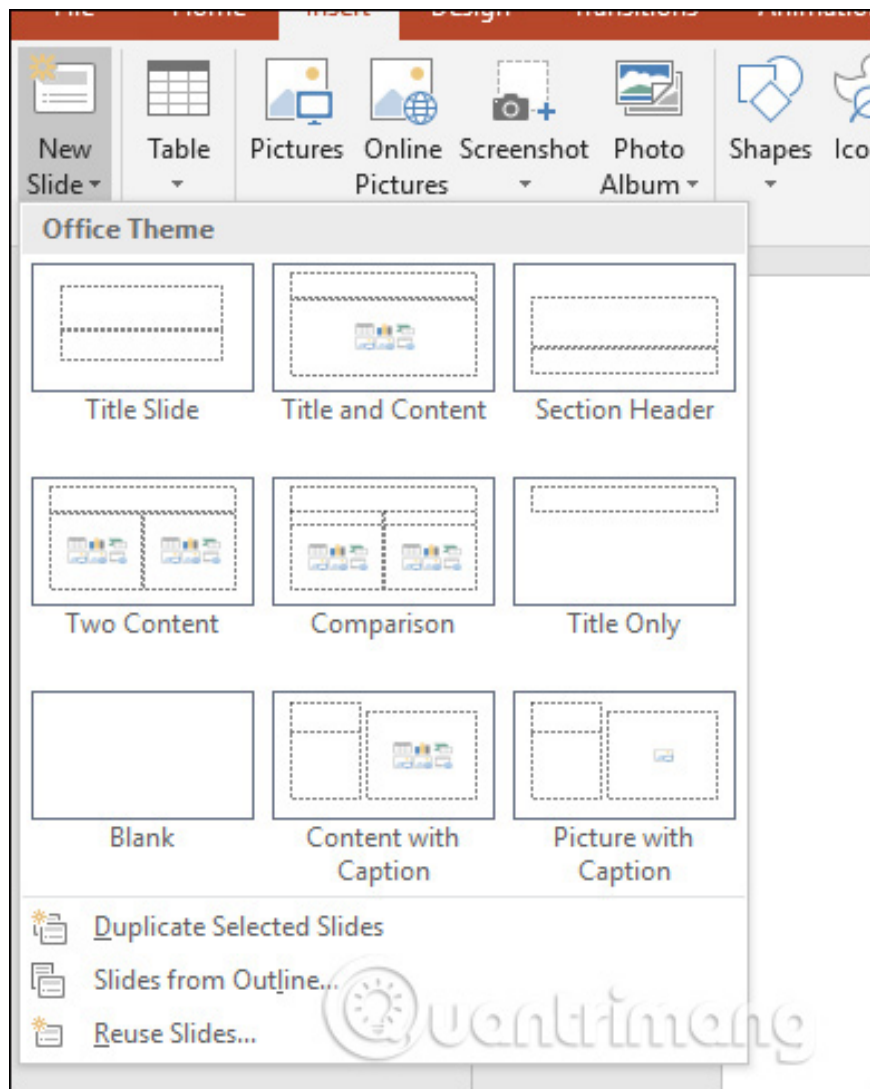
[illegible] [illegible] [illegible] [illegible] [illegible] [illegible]

New Slide
Table
Pictures
Online Pictures
Screenshot
Photo Album
Shapes
Ico

Office Theme

Title Slide
Title and Content
Section Header
Two Content
Comparison
Title Only
Blank
Content with Caption
Picture with Caption

Duplicate Selected Slides
Slides from Outline...
Reuse Slides...

Quantrimang